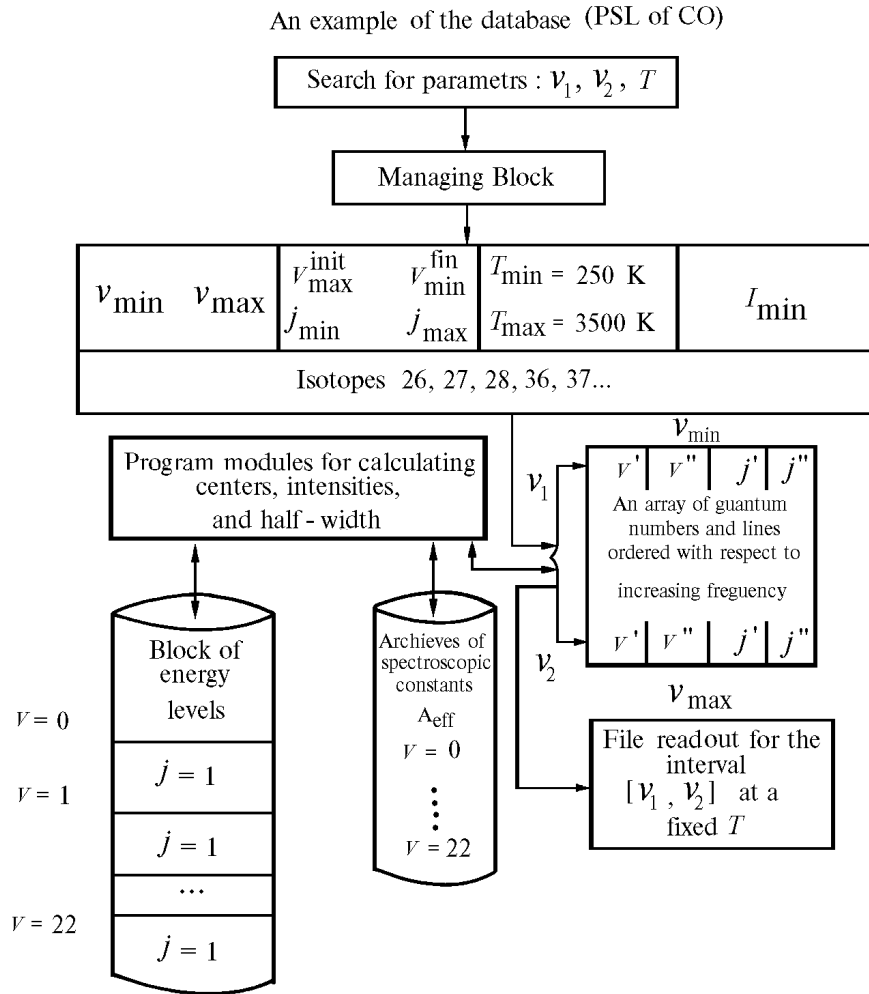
An example of the database (PSL of CO)

Search for parametrs : $\nu_1$, $\nu_2$, $T$

Managing Block

| $\nu_{\min}$ $\nu_{\max}$ | $V_{\max}^{\text{init}}$ $V_{\min}^{\text{fin}}$ $j_{\min}$ $j_{\max}$ | $T_{\min}$ = 250 K $T_{\max}$ = 3500 K | $I_{\min}$ |
|---|---|---|---|

Isotopes 26, 27, 28, 36, 37...

Program modules for calculating centers, intensities, and half - width

$\nu_1$

$\nu_{\min}$

| $V'$ | $V''$ | $j'$ | $j''$ |
|---|---|---|---|

An array of guantum numbers and lines ordered with respect to increasing freguency

| $V'$ | $V''$ | $j'$ | $j''$ |
|---|---|---|---|

$\nu_2$

$\nu_{\max}$

Block of energy levels

$V = 0$

$j = 1$

$V = 1$

$j = 1$

...

$V = 22$

$j = 1$

Archieves of spectroscopic constants

$A_{\text{eff}}$

$V = 0$

$V = 22$

File readout for the interval $[\nu_1, \nu_2]$ at a fixed $T$